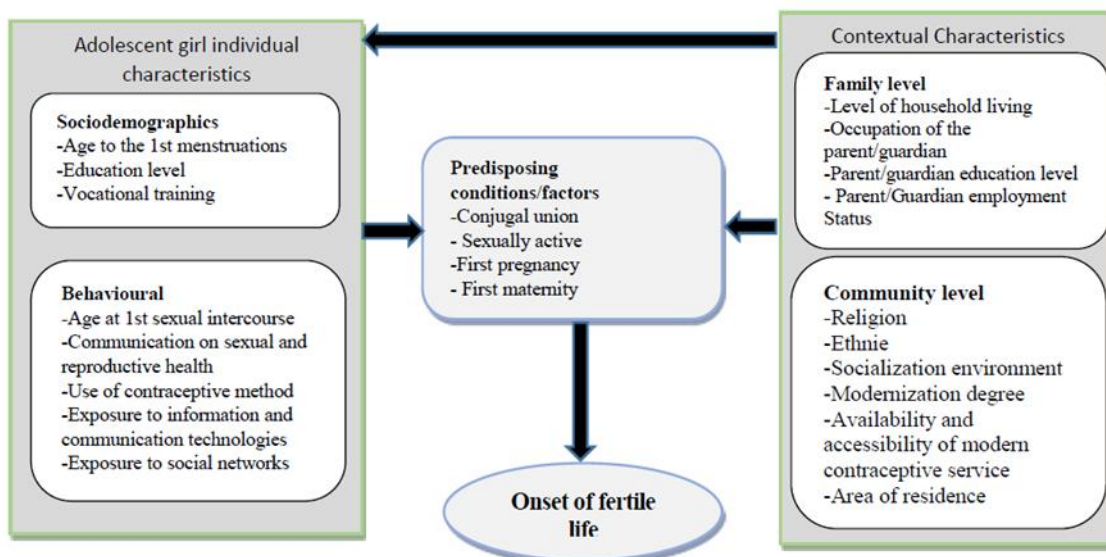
Adolescent girl individual characteristics

Sociodemographics
-Age to the 1st menstruations
-Education level
-Vocational training

Behavioural
-Age at 1st sexual intercourse
-Communication on sexual and reproductive health
-Use of contraceptive method
-Exposure to information and communication technologies
-Exposure to social networks

Predisposing conditions/factors
-Conjugal union
- Sexually active
-First pregnancy
- First maternity

Onset of fertile life

Contextual Characteristics

Family level
-Level of household living
-Occupation of the parent/guardian
-Parent/guardian education level
- Parent/Guardian employment Status

Community level
-Religion
-Ethnie
-Socialization environment
-Modernization degree
-Availability and accessibility of modern contraceptive service
-Area of residence